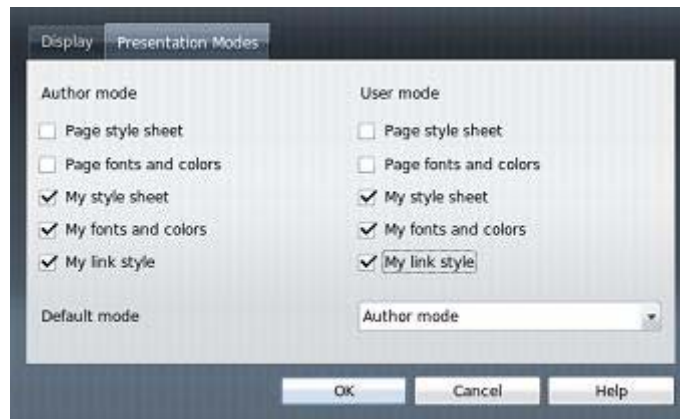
Display | Presentation Modes

Author mode
Page style sheet
Page fonts and colors
My style sheet
My fonts and colors
My link style

User mode
Page style sheet
Page fonts and colors
My style sheet
My fonts and colors
My link style

Default mode
Author mode

OK
Cancel
Help